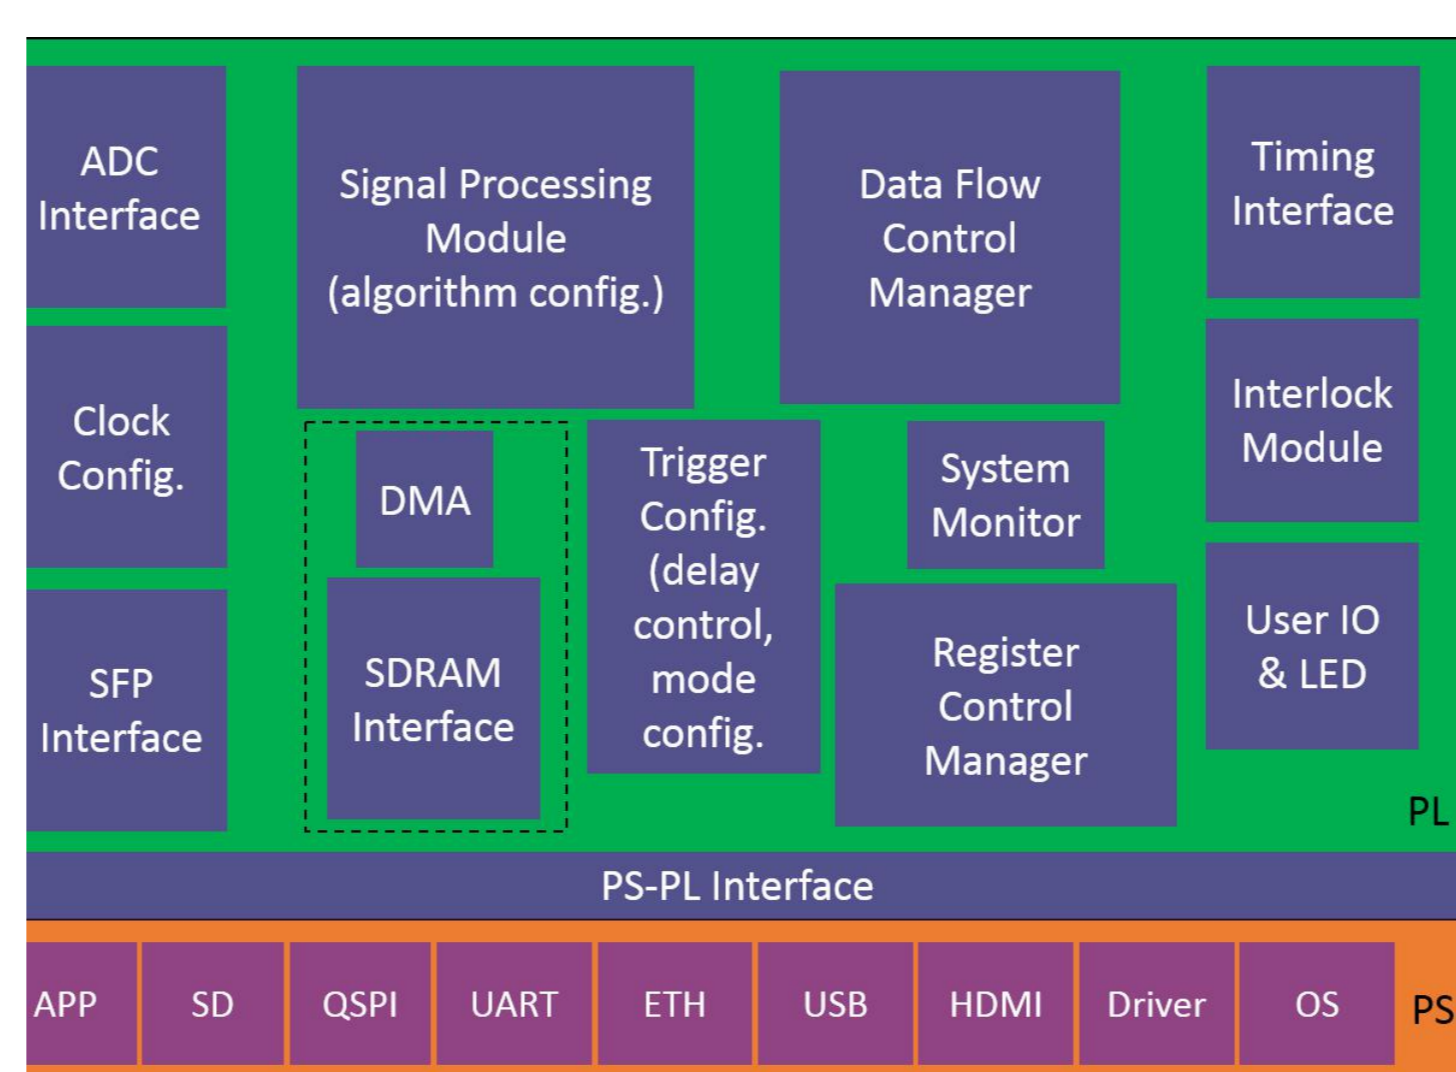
ADC Interface

Signal Processing Module (algorithm config.)

Data Flow Control Manager

Timing Interface

Clock Config.

Interlock Module

DMA

Trigger Config. (delay control, mode config.

System Monitor

SDRAM Interface

User IO & LED

SFP Interface

Register Control Manager

PL

PS-PL Interface

APP

SD

QSPI

UART

ETH

USB

HDMI

Driver

OS

PS